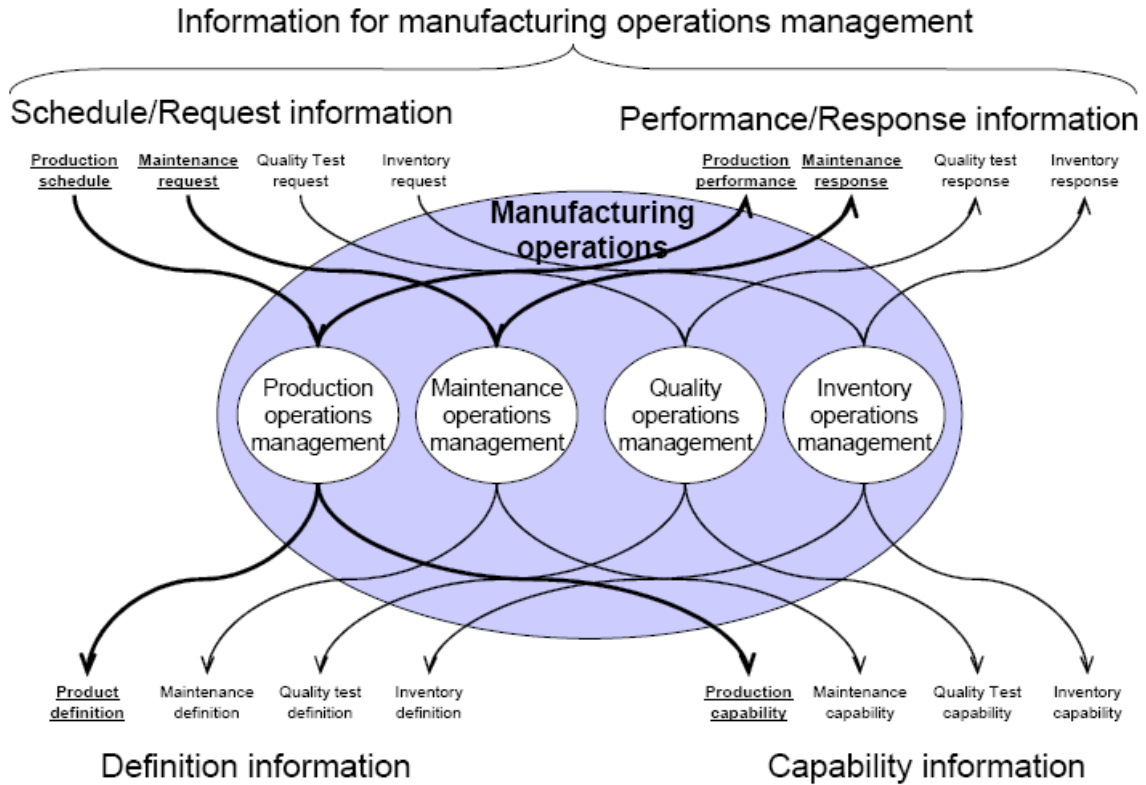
Information for manufacturing operations management

Schedule/Request information

Performance/Response information

Production schedule

Maintenance request

Quality Test request

Inventory request

Production performance

Maintenance response

Quality test response

Inventory response

Manufacturing operations

Production operations management

Maintenance operations management

Quality operations management

Inventory operations management

Product definition

Maintenance definition

Quality test definition

Inventory definition

Production capability

Maintenance capability

Quality Test capability

Inventory capability

Definition information

Capability information